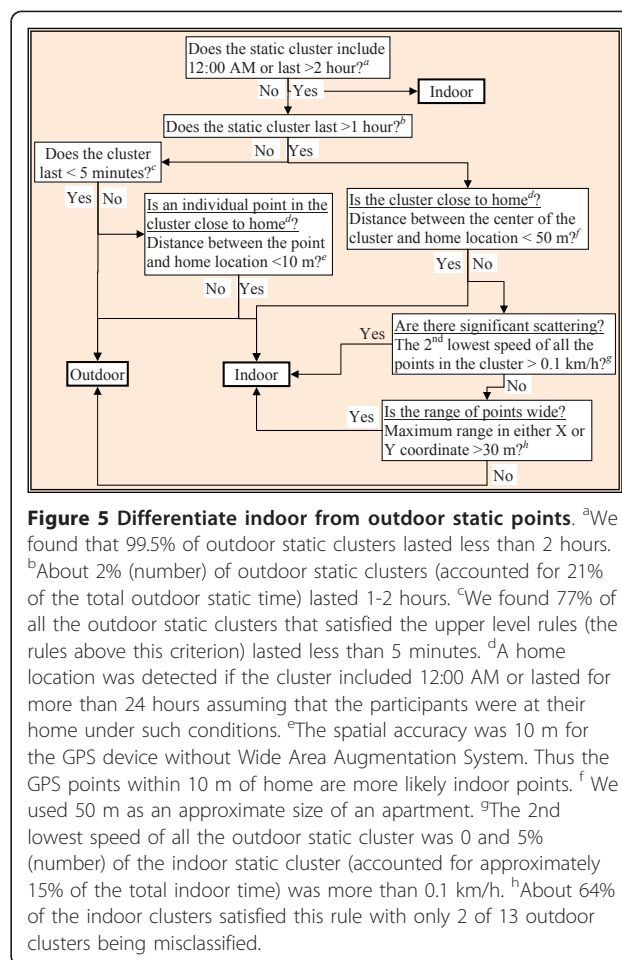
Does the static cluster include 12:00 AM or last >2 hour?$^{a}$

No Yes

Indoor

Does the static cluster last >1 hour?$^{b}$

No Yes

Does the cluster last < 5 minutes?$^{c}$

Yes No

Is an individual point in the cluster close to home$^{d}$? Distance between the point and home location <10 m?$^{e}$

No Yes

Is the cluster close to home$^{d}$? Distance between the center of the cluster and home location < 50 m?$^{f}$

Yes No

Are there significant scattering? The 2$^{nd}$ lowest speed of all the points in the cluster > 0.1 km/h?$^{g}$

Yes

No

Outdoor

Indoor

Is the range of points wide? Maximum range in either X or Y coordinate >30 m?$^{h}$

Yes

No

**Figure 5 Differentiate indoor from outdoor static points**. $^{a}$We found that 99.5% of outdoor static clusters lasted less than 2 hours. $^{b}$About 2% (number) of outdoor static clusters (accounted for 21% of the total outdoor static time) lasted 1-2 hours. $^{c}$We found 77% of all the outdoor static clusters that satisfied the upper level rules (the rules above this criterion) lasted less than 5 minutes. $^{d}$A home location was detected if the cluster included 12:00 AM or lasted for more than 24 hours assuming that the participants were at their home under such conditions. $^{e}$The spatial accuracy was 10 m for the GPS device without Wide Area Augmentation System. Thus the GPS points within 10 m of home are more likely indoor points. $^{f}$ We used 50 m as an approximate size of an apartment. $^{g}$The 2nd lowest speed of all the outdoor static cluster was 0 and 5% (number) of the indoor static cluster (accounted for approximately 15% of the total indoor time) was more than 0.1 km/h. $^{h}$About 64% of the indoor clusters satisfied this rule with only 2 of 13 outdoor clusters being misclassified.